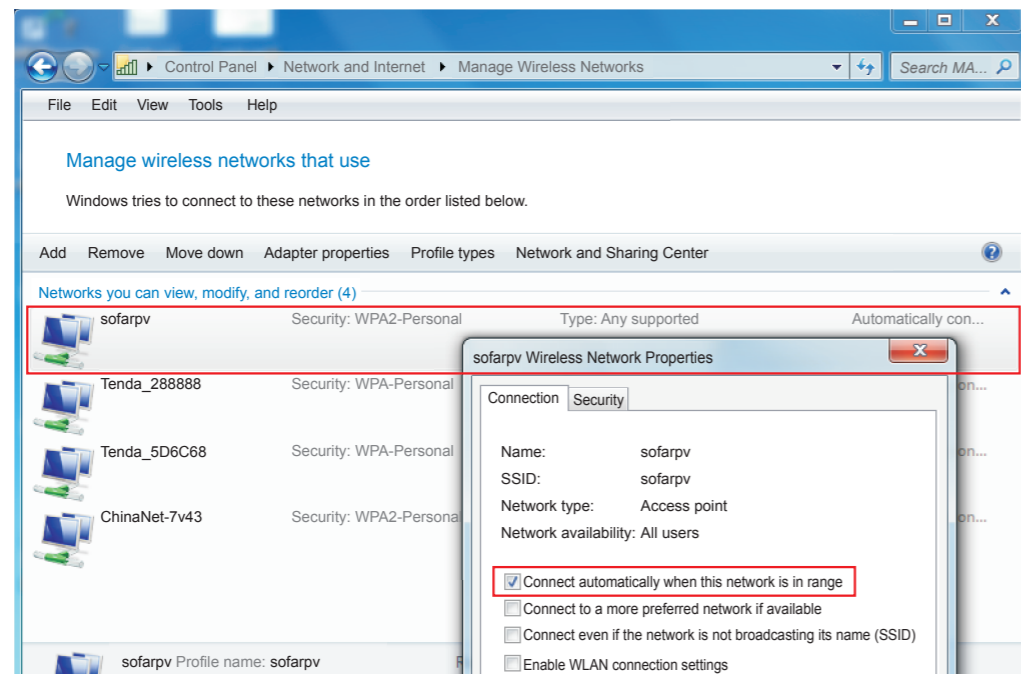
Control Panel ▸ Network and Internet ▸ Manage Wireless Networks

Search MA...

File Edit View Tools Help

Manage wireless networks that use

Windows tries to connect to these networks in the order listed below.

Add Remove Move down Adapter properties Profile types Network and Sharing Center

Networks you can view, modify, and reorder (4)

sofarpv Security: WPA2-Personal Type: Any supported Automatically con...

Tenda_288888 Security: WPA-Personal on...

Tenda_5D6C68 Security: WPA-Personal on...

ChinaNet-7v43 Security: WPA2-Persona on...

sofarpv Wireless Network Properties

Connection Security

Name: sofarpv

SSID: sofarpv

Network type: Access point

Network availability: All users

Connect automatically when this network is in range

Connect to a more preferred network if available

Connect even if the network is not broadcasting its name (SSID)

Enable WLAN connection settings

sofarpv Profile name: sofarpv